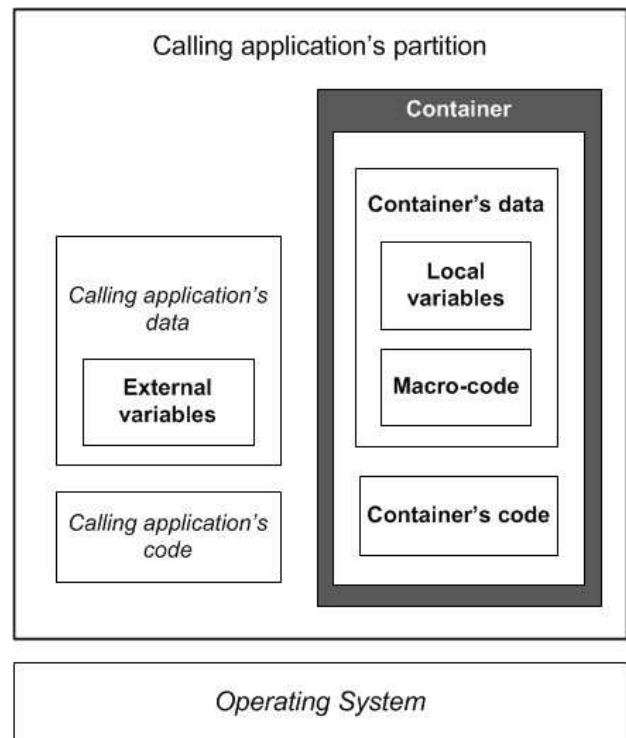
Calling application's partition

Calling application's data

External variables

Calling application's code

Container

Container's data

Local variables

Macro-code

Container's code

Operating System